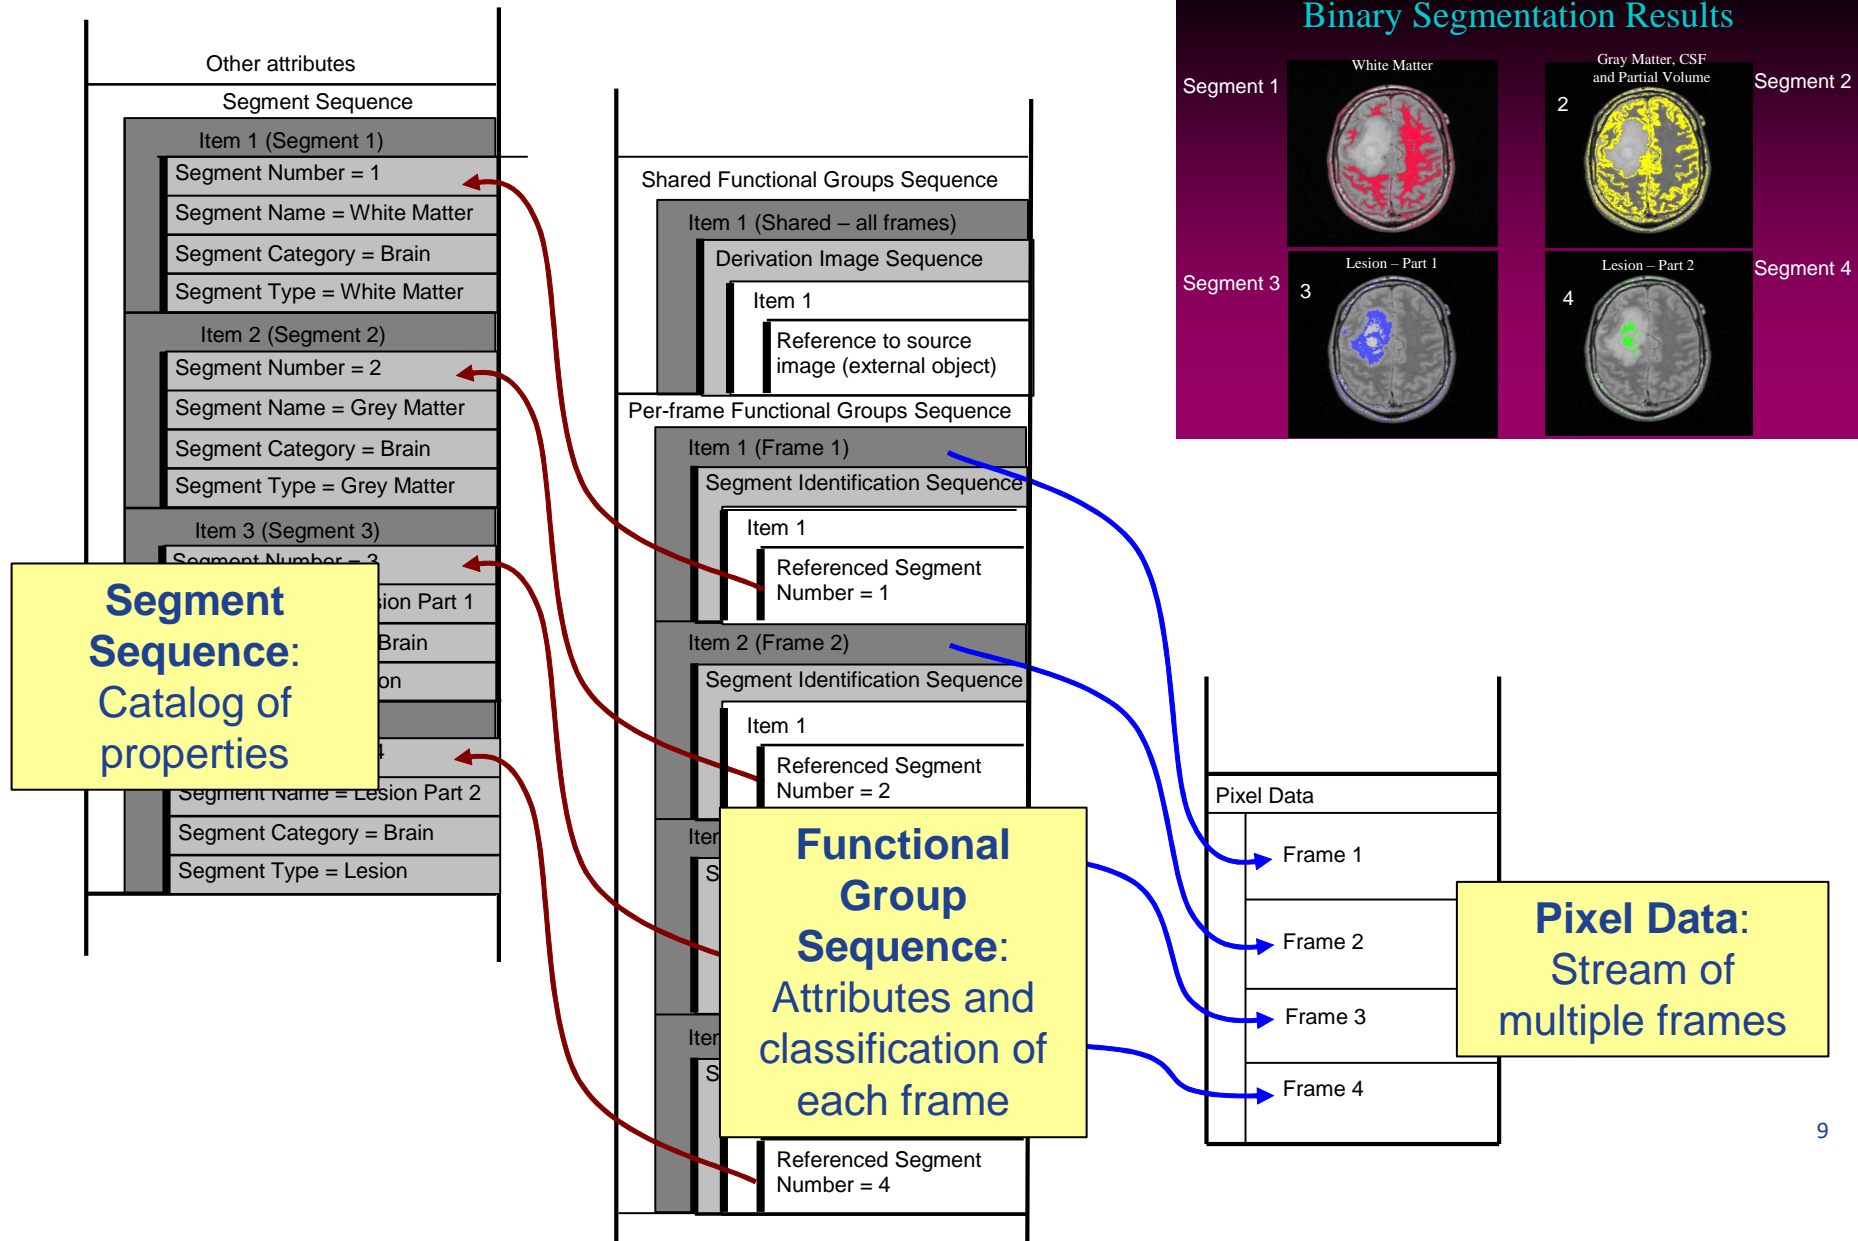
Other attributes

Segment Sequence

Item 1 (Segment 1)

Segment Number = 1

Segment Name = White Matter

Segment Category = Brain

Segment Type = White Matter

Item 2 (Segment 2)

Segment Number = 2

Segment Name = Grey Matter

Segment Category = Brain

Segment Type = Grey Matter

Item 3 (Segment 3)

Segment Number = 3

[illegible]ion Part 1

Brain

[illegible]on

Segment Name = Lesion Part 2

Segment Category = Brain

Segment Type = Lesion

**Segment Sequence**: Catalog of properties

Shared Functional Groups Sequence

Item 1 (Shared – all frames)

Derivation Image Sequence

Item 1

Reference to source image (external object)

Per-frame Functional Groups Sequence

Item 1 (Frame 1)

Segment Identification Sequence

Item 1

Referenced Segment Number = 1

Item 2 (Frame 2)

Segment Identification Sequence

Item 1

Referenced Segment Number = 2

Iter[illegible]

S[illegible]

Iter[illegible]

S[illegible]

Referenced Segment Number = 4

**Functional Group Sequence**: Attributes and classification of each frame

Binary Segmentation Results

Segment 1

White Matter

Gray Matter, CSF and Partial Volume

Segment 2

2

Segment 3

3

Lesion – Part 1

Lesion – Part 2

Segment 4

4

Pixel Data

Frame 1

Frame 2

Frame 3

Frame 4

**Pixel Data**: Stream of multiple frames

9